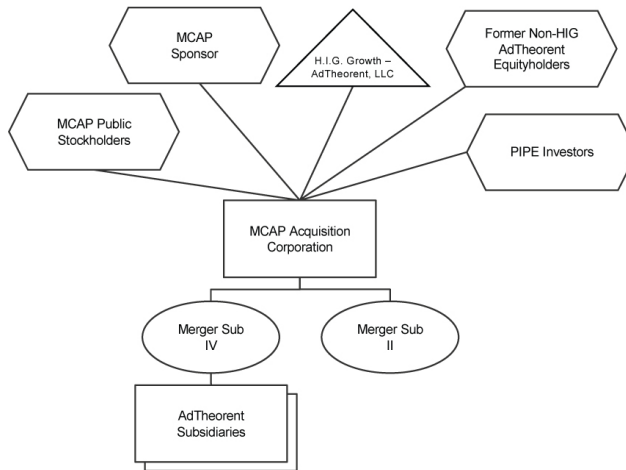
MCAP Sponsor

H.I.G. Growth – AdTheorent, LLC

Former Non-HIG AdTheorent Equityholders

MCAP Public Stockholders

PIPE Investors

MCAP Acquisition Corporation

Merger Sub IV

Merger Sub II

AdTheorent Subsidiaries